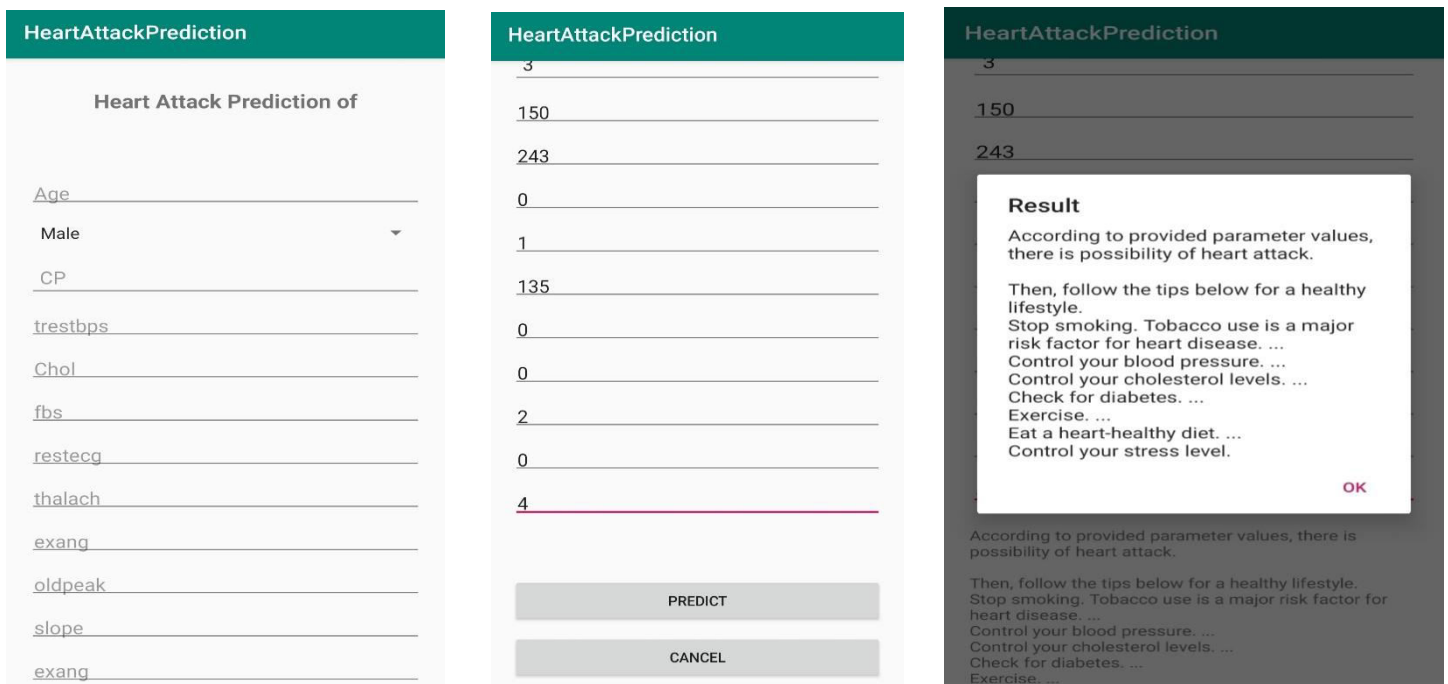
HeartAttackPrediction

Heart Attack Prediction of

Age

Male

CP

trestbps

Chol

fbs

restecg

thalach

exang

oldpeak

slope

exang

HeartAttackPrediction

3

150

243

0

1

135

0

0

2

0

4

PREDICT

CANCEL

HeartAttackPrediction

3

150

243

Result

According to provided parameter values, there is possibility of heart attack.

Then, follow the tips below for a healthy lifestyle.
Stop smoking. Tobacco use is a major risk factor for heart disease. ...
Control your blood pressure. ...
Control your cholesterol levels. ...
Check for diabetes. ...
Exercise. ...
Eat a heart-healthy diet. ...
Control your stress level.

OK

According to provided parameter values, there is possibility of heart attack.

Then, follow the tips below for a healthy lifestyle.
Stop smoking. Tobacco use is a major risk factor for heart disease. ...
Control your blood pressure. ...
Control your cholesterol levels. ...
Check for diabetes. ...
Exercise. ...